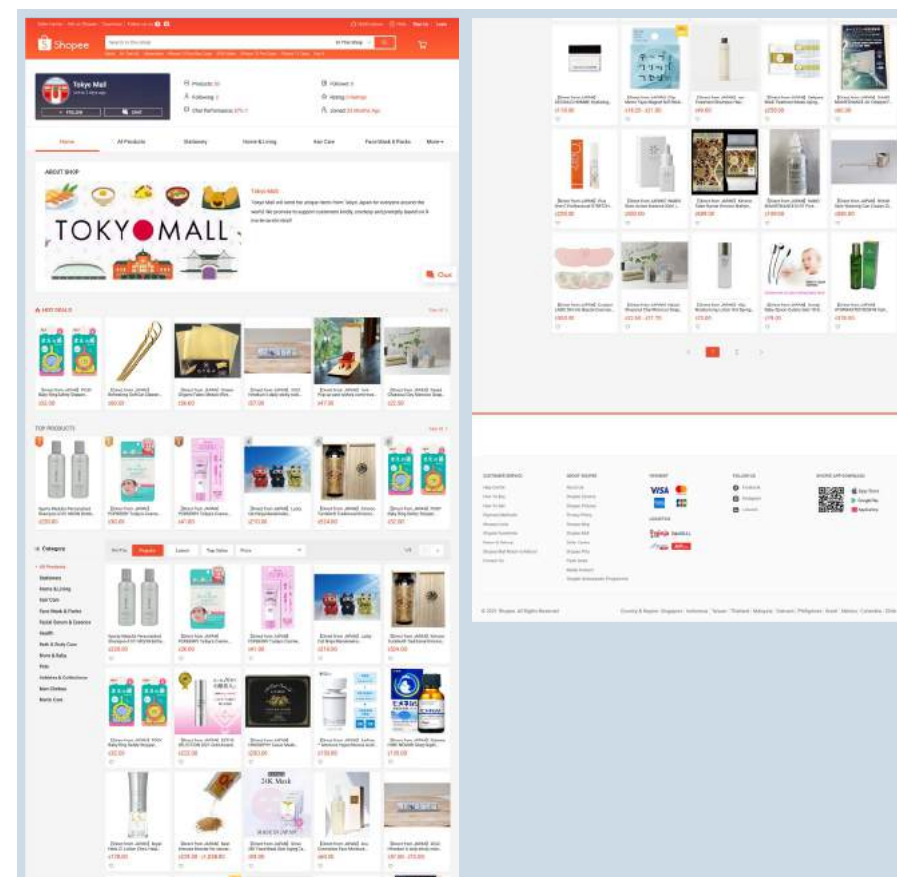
Shopee

Tokyo Mall

FOLLOW

CHAT

Products: 53

Following: 2

Chat Performance: 97%

Followers: 0

Rating: 0 Ratings

Joined: 20 Months Ago

Home

All Products

Stationery

Home & Living

Hair Care

Face Mask & Packs

More

ABOUT SHOP

TOKYO MALL

Tokyo Mall

Tokyo Mall will select the unique items from Tokyo Japan for everyone around the world. We promise to support customers kindly, precisely and promptly based on Omotenashi mind!

Chat

HOT DEALS

TOP PRODUCTS

Category

All Products

Stationery

Home & Living

Hair Care

Face Mask & Packs

Facial Serum & Essence

Health

Bath & Body Care

Mom & Baby

Pets

Hobbies & Collections

Men Clothes

Men's Care

Sort By

Popular

Latest

Top Sales

Price

24K Mask

1

2

CUSTOMER SERVICE

ABOUT SHOPEE

PAYMENT

VISA

LOGISTICS

FOLLOW US

Facebook

Instagram

LinkedIn

SHOPEE APP DOWNLOAD

App Store

Google Play

AppGallery

© 2021 Shopee. All Rights Reserved

Country & Region: Singapore | Indonesia | Taiwan | Thailand | Malaysia | Vietnam | Philippines | Brazil | México | Colombia | Chile